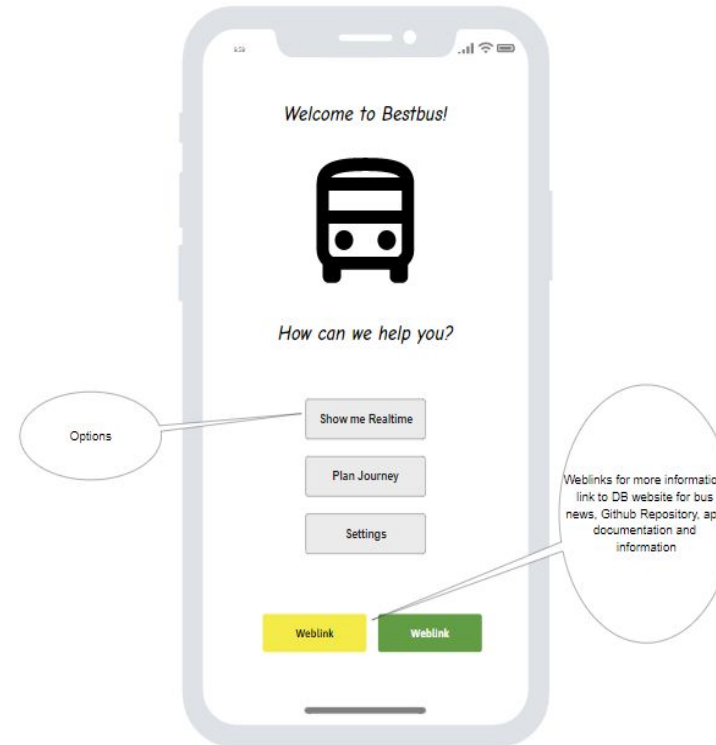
9:29

Welcome to Bestbus!

How can we help you?

Options

Show me Realtime

Plan Journey

Settings

Weblinks for more informatio link to DB website for bus news, Github Repository, ap documentation and information

Weblink

Weblink